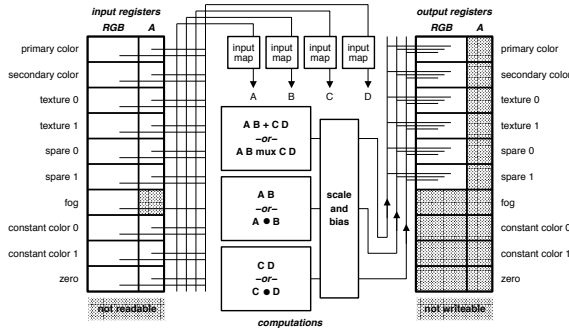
input registers

RGB A

primary color
secondary color
texture 0
texture 1
spare 0
spare 1
fog
constant color 0
constant color 1
zero

not readable

input map
input map
input map
input map

A B C D

A B + C D
–or–
A B mux C D

A B
–or–
A ● B

C D
–or–
C ● D

scale and bias

computations

output registers

RGB A

primary color
secondary color
texture 0
texture 1
spare 0
spare 1
fog
constant color 0
constant color 1
zero

not writeable